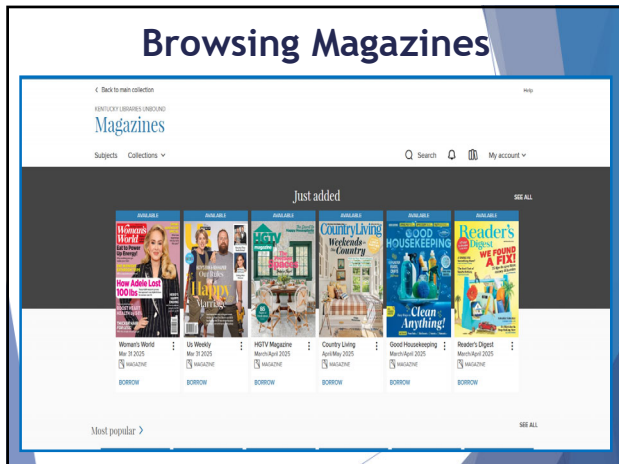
Browsing Magazines

< Back to main collection

Help

KENTUCKY LIBRARIES UNBOUND

Magazines

Subjects Collections

Search My account

Just added

SEE ALL

AVAILABLE

Woman's World

How Adele Lost 100lbs

Woman's World
Mar 31 2025
MAGAZINE
BORROW

AVAILABLE

Happy Marriage

Us Weekly
Mar 31 2025
MAGAZINE
BORROW

AVAILABLE

HGTV Magazine
March/April 2025
MAGAZINE
BORROW

AVAILABLE

Country Living

Weekends in the Country

Country Living
April/May 2025
MAGAZINE
BORROW

AVAILABLE

GOOD HOUSEKEEPING

Clean Anything!

Good Housekeeping
March/April 2025
MAGAZINE
BORROW

AVAILABLE

Reader's Digest

WE FOUND A FIX!

Reader's Digest
March/April 2025
MAGAZINE
BORROW

Most popular >

SEE ALL